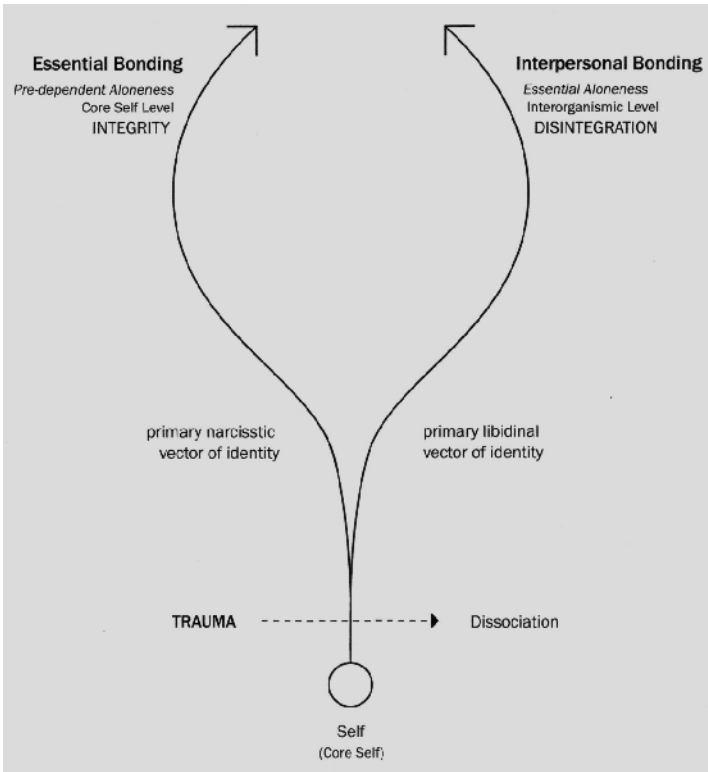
Essential Bonding
Pre-dependent Aloneness
Core Self Level
INTEGRITY

Interpersonal Bonding
Essential Aloneness
Interorganismic Level
DISINTEGRATION

primary narcisstic vector of identity

primary libidinal vector of identity

TRAUMA

Dissociation

Self
(Core Self)